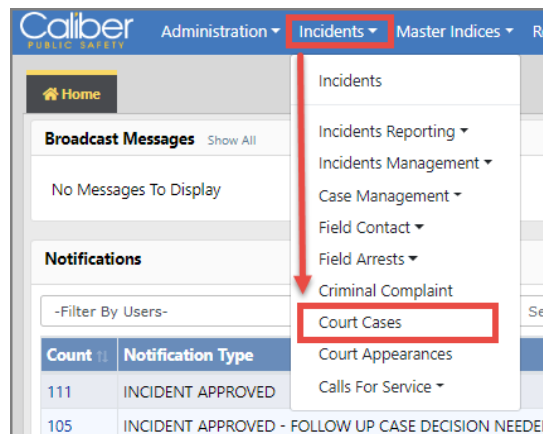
Caliber PUBLIC SAFETY

Administration ▾ Incidents ▾ Master Indices ▾ R

Home

Broadcast Messages Show All

No Messages To Display

Notifications

-Filter By Users-

Se

| Count | Notification Type |
|---|---|
| 111 | INCIDENT APPROVED |
| 105 | INCIDENT APPROVED - FOLLOW UP CASE DECISION NEEDE |

Incidents
Incidents Reporting ▾
Incidents Management ▾
Case Management ▾
Field Contact ▾
Field Arrests ▾
Criminal Complaint
Court Cases
Court Appearances
Calls For Service ▾